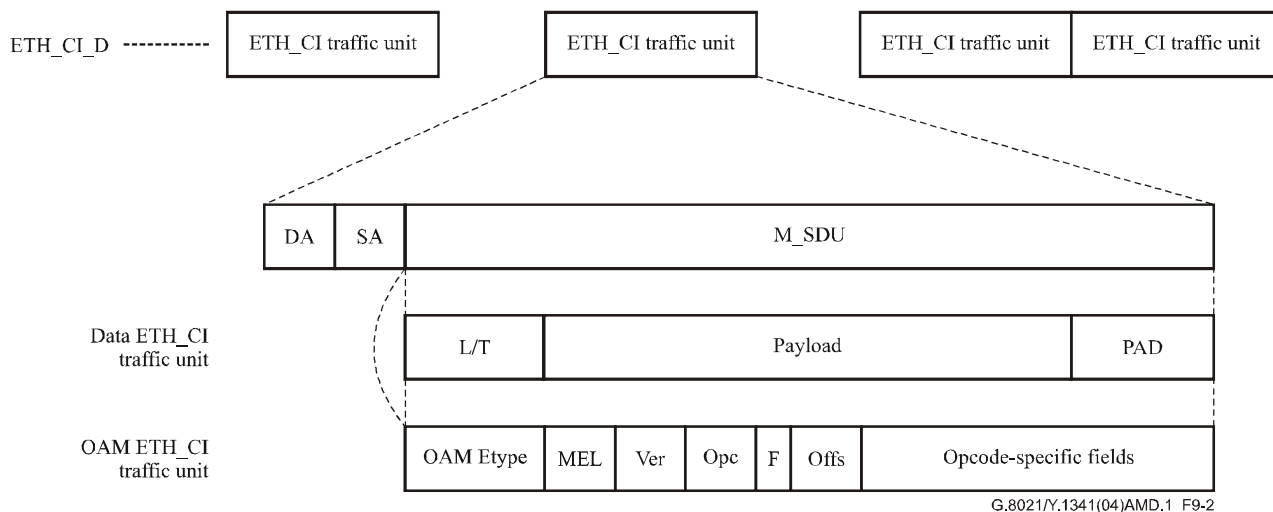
ETH_CI_D

ETH_CI traffic unit

ETH_CI traffic unit

ETH_CI traffic unit

ETH_CI traffic unit

| DA | SA | M_SDU |
|---|---|---|

Data ETH_CI traffic unit

| L/T | Payload | PAD |
|---|---|---|

OAM ETH_CI traffic unit

| OAM Etype | MEL | Ver | Opc | F | Offs | Opcode-specific fields |
|---|---|---|---|---|---|---|

G.8021/Y.1341(04)AMD.1_F9-2